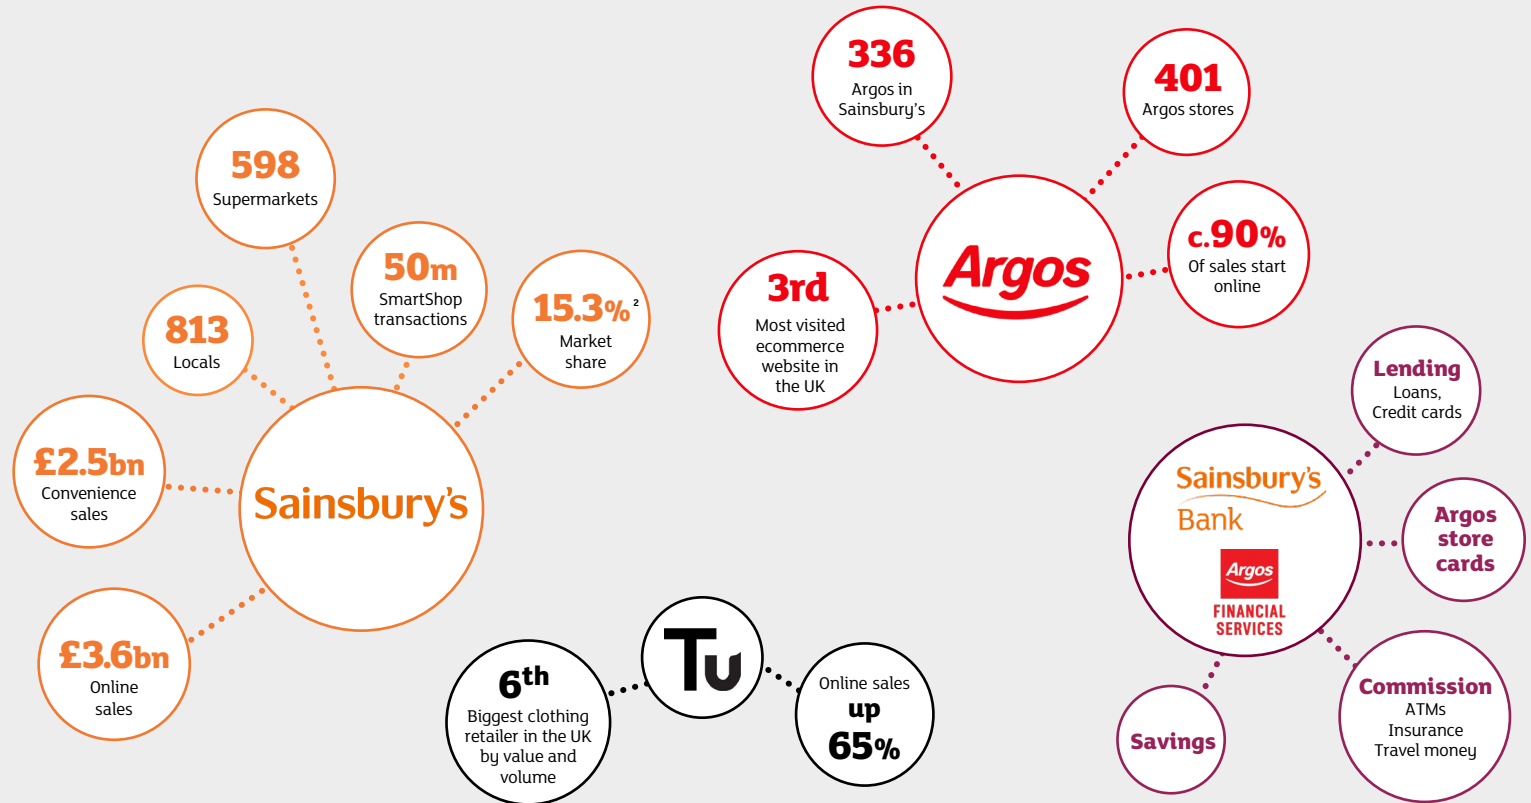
598
Supermarkets

813
Locals

50m
SmartShop transactions

15.3%$^2$
Market share

£2.5bn
Convenience sales

Sainsbury's

£3.6bn
Online sales

336
Argos in Sainsbury's

401
Argos stores

3rd
Most visited ecommerce website in the UK

Argos

c.90%
Of sales start online

Lending
Loans, Credit cards

Sainsbury's Bank

Argos
FINANCIAL SERVICES

Argos store cards

Savings

Commission
ATMs
Insurance
Travel money

6th
Biggest clothing retailer in the UK by value and volume

Tu

Online sales
up
65%